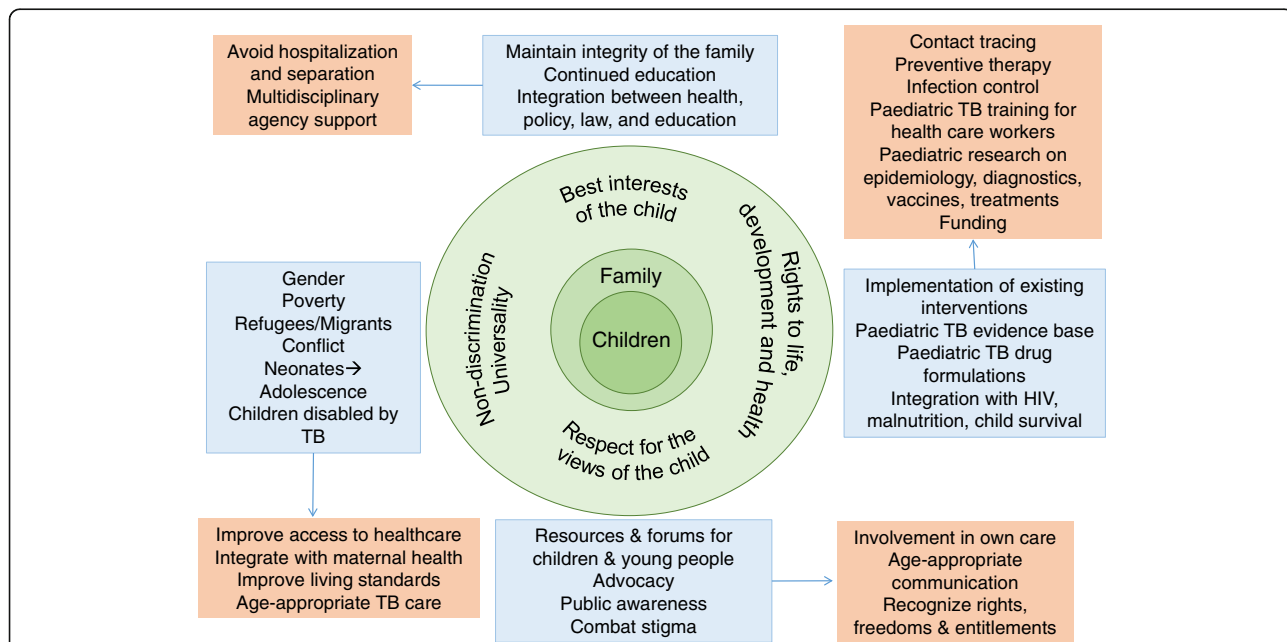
Avoid hospitalization and separation
Multidisciplinary agency support

Maintain integrity of the family
Continued education
Integration between health, policy, law, and education

Contact tracing
Preventive therapy
Infection control
Paediatric TB training for health care workers
Paediatric research on epidemiology, diagnostics, vaccines, treatments
Funding

Best interests of the child

Rights to life, development and health

Non-discrimination
Universality

Family

Children

Respect for the views of the child

Gender
Poverty
Refugees/Migrants
Conflict
Neonates→ Adolescence
Children disabled by TB

Implementation of existing interventions
Paediatric TB evidence base
Paediatric TB drug formulations
Integration with HIV, malnutrition, child survival

Improve access to healthcare
Integrate with maternal health
Improve living standards
Age-appropriate TB care

Resources & forums for children & young people
Advocacy
Public awareness
Combat stigma

Involvement in own care
Age-appropriate communication
Recognize rights, freedoms & entitlements